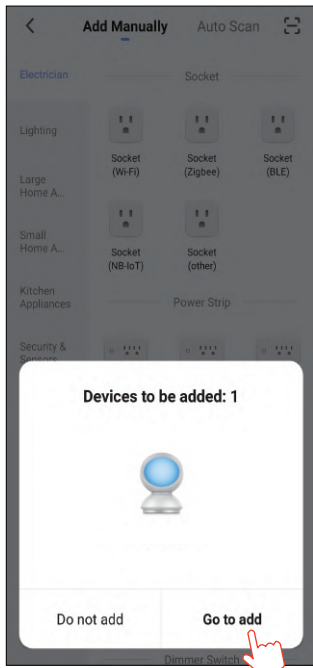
Add Manually
Auto Scan

Electrician
Lighting
Large Home A...
Small Home A...
Kitchen Appliances
Security & Sensors

Socket

Socket (Wi-Fi)
Socket (Zigbee)
Socket (BLE)
Socket (NB-IoT)
Socket (other)

Power Strip

Devices to be added: 1

Do not add
Go to add

Dimmer Switch